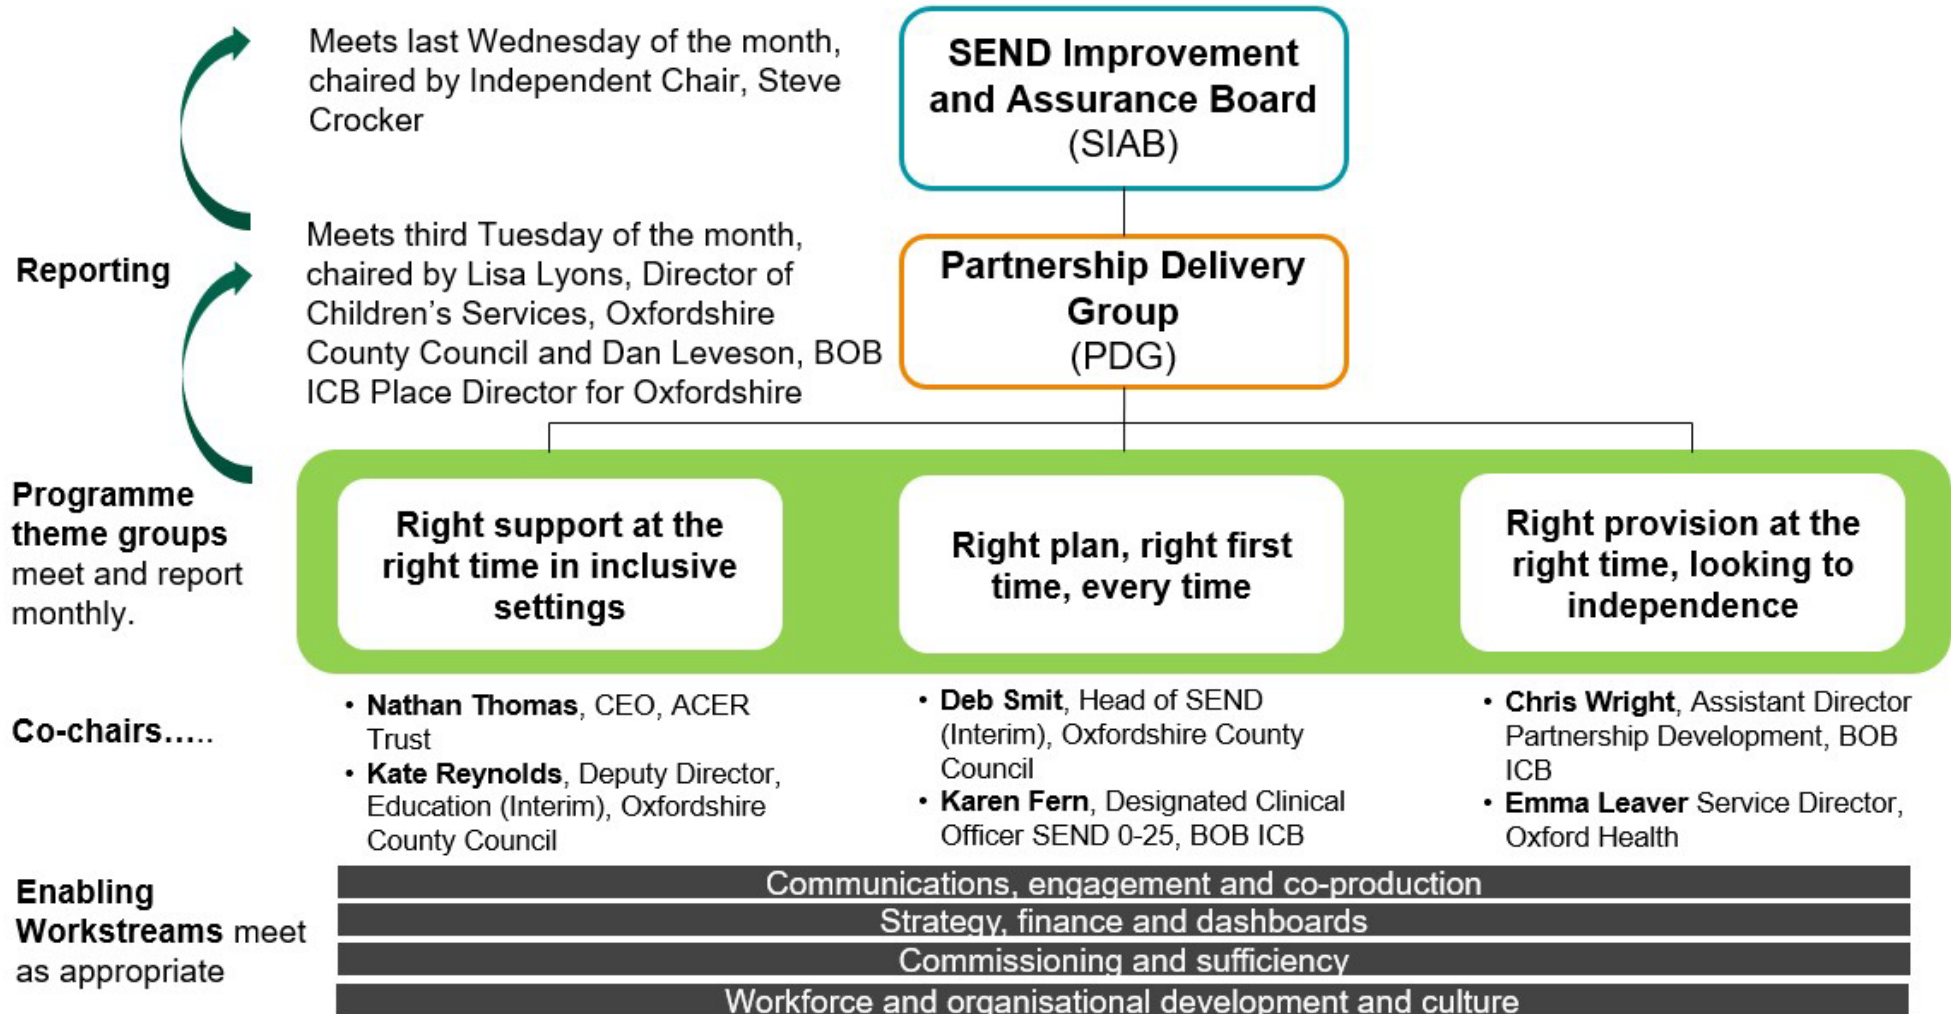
Meets last Wednesday of the month, chaired by Independent Chair, Steve Crocker

SEND Improvement and Assurance Board (SIAB)

Reporting

Meets third Tuesday of the month, chaired by Lisa Lyons, Director of Children's Services, Oxfordshire County Council and Dan Leveson, BOB ICB Place Director for Oxfordshire

Partnership Delivery Group (PDG)

Programme theme groups meet and report monthly.

Right support at the right time in inclusive settings

Right plan, right first time, every time

Right provision at the right time, looking to independence

Co-chairs…..

• Nathan Thomas, CEO, ACER Trust
• Kate Reynolds, Deputy Director, Education (Interim), Oxfordshire County Council

• Deb Smit, Head of SEND (Interim), Oxfordshire County Council
• Karen Fern, Designated Clinical Officer SEND 0-25, BOB ICB

• Chris Wright, Assistant Director Partnership Development, BOB ICB
• Emma Leaver Service Director, Oxford Health

Enabling Workstreams meet as appropriate

Communications, engagement and co-production
Strategy, finance and dashboards
Commissioning and sufficiency
Workforce and organisational development and culture